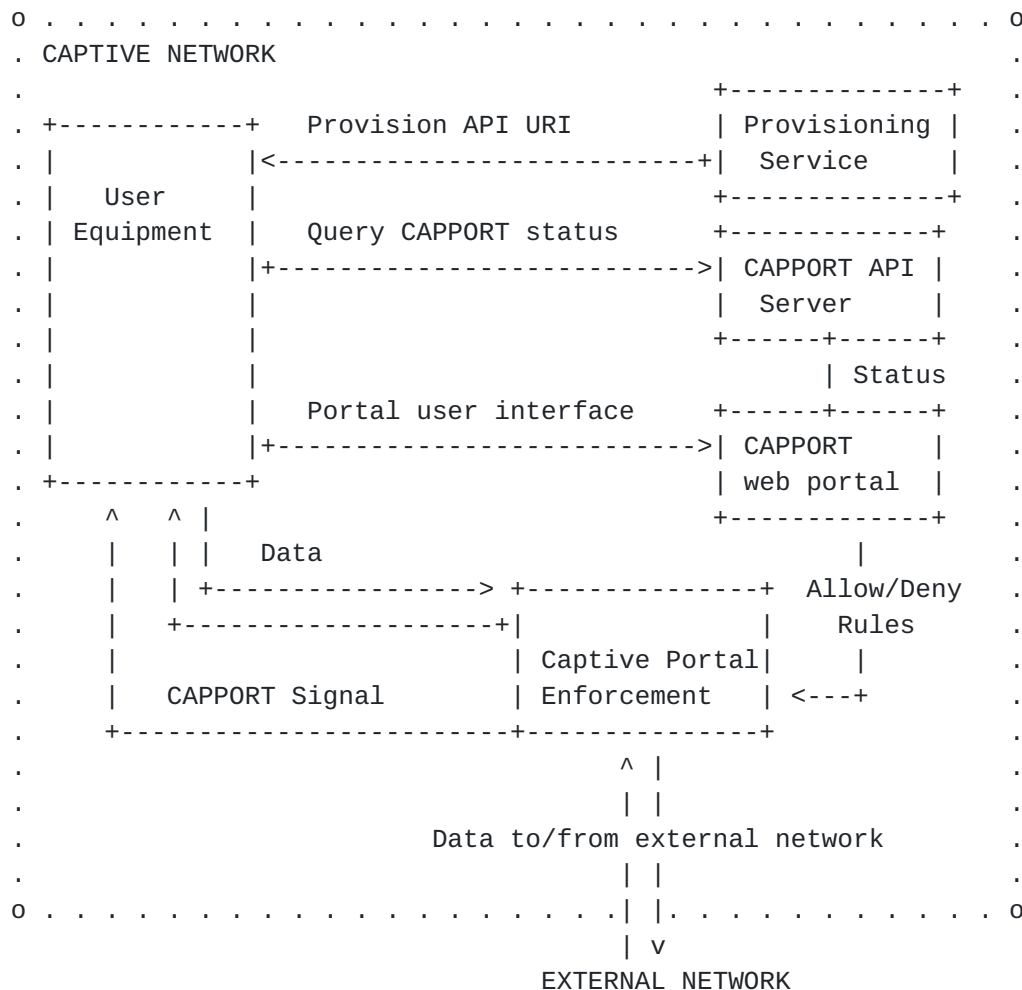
CAPTIVE NETWORK

User Equipment

Provision API URI

Provisioning Service

Query CAPPORT status

CAPPORT API Server

Status

Portal user interface

CAPPORT web portal

Data

Allow/Deny Rules

Captive Portal Enforcement

CAPPORT Signal

Data to/from external network

EXTERNAL NETWORK